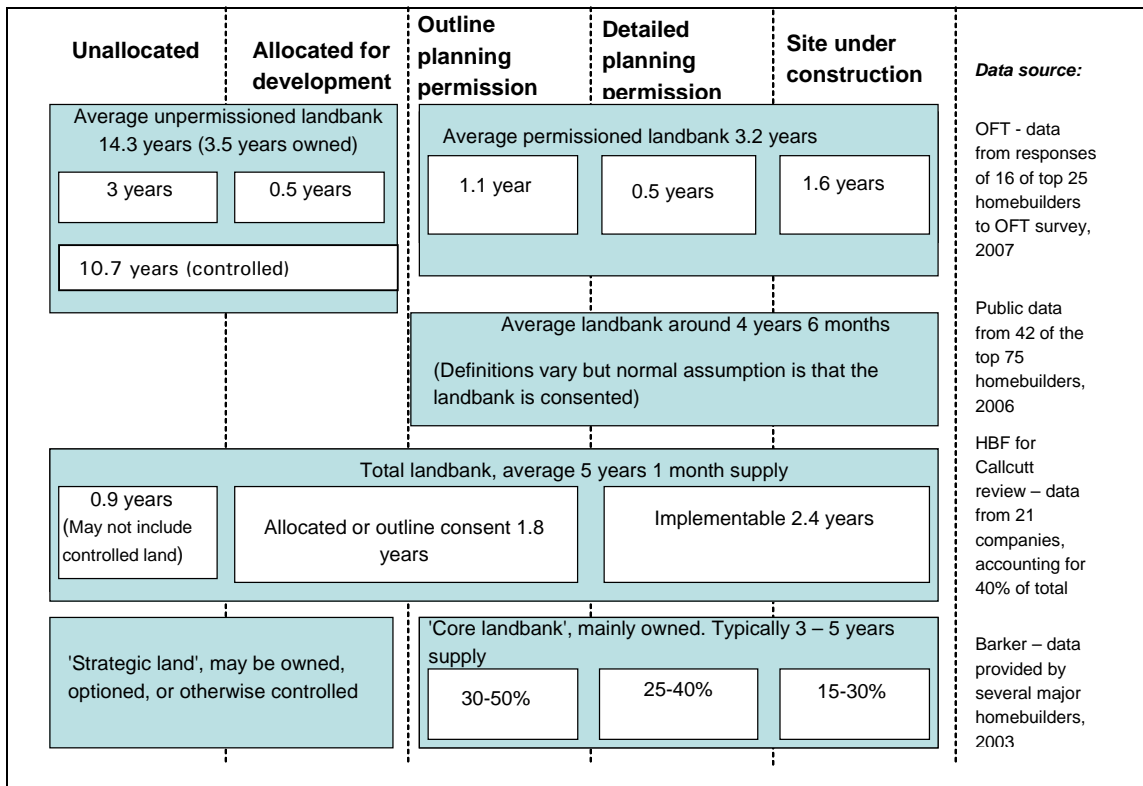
Unallocated

Allocated for development

Outline planning permission

Detailed planning permission

Site under construction

Data source:

Average unpermissioned landbank 14.3 years (3.5 years owned)

3 years

0.5 years

10.7 years (controlled)

Average permissioned landbank 3.2 years

1.1 year

0.5 years

1.6 years

OFT - data from responses of 16 of top 25 homebuilders to OFT survey, 2007

Average landbank around 4 years 6 months

(Definitions vary but normal assumption is that the landbank is consented)

Public data from 42 of the top 75 homebuilders, 2006

Total landbank, average 5 years 1 month supply

0.9 years (May not include controlled land)

Allocated or outline consent 1.8 years

Implementable 2.4 years

HBF for Callcutt review – data from 21 companies, accounting for 40% of total

'Strategic land', may be owned, optioned, or otherwise controlled

'Core landbank', mainly owned. Typically 3 – 5 years supply

30-50%

25-40%

15-30%

Barker – data provided by several major homebuilders, 2003